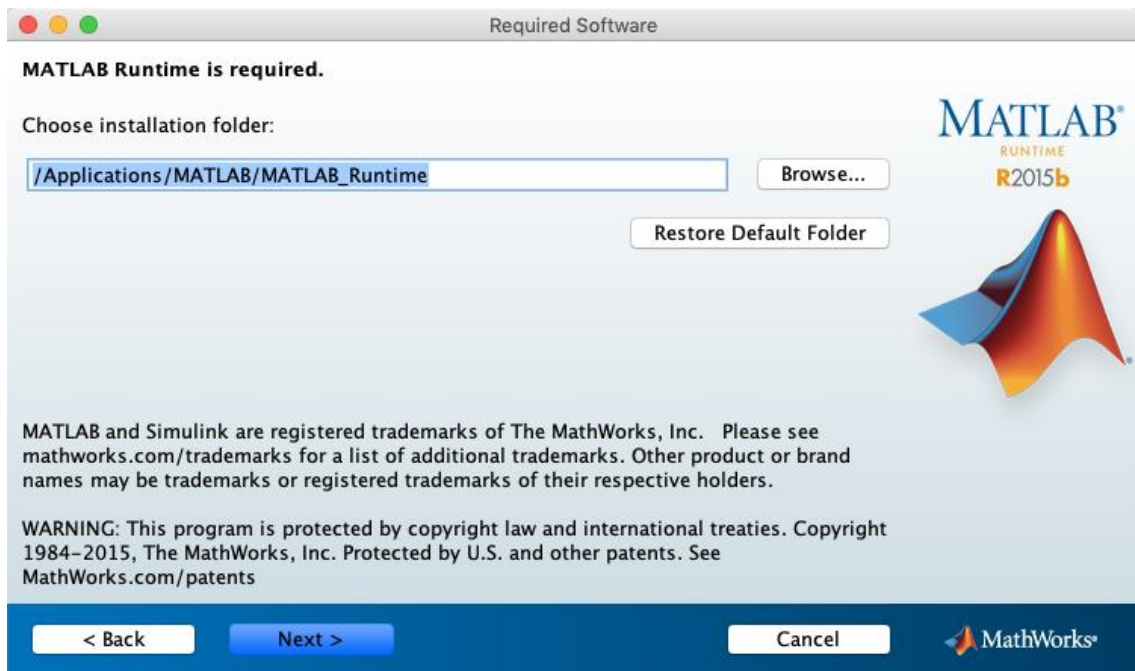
Required Software

MATLAB Runtime is required.

Choose installation folder:

/Applications/MATLAB/MATLAB_Runtime

Browse...

Restore Default Folder

MATLAB®
RUNTIME
R2015b

MATLAB and Simulink are registered trademarks of The MathWorks, Inc. Please see mathworks.com/trademarks for a list of additional trademarks. Other product or brand names may be trademarks or registered trademarks of their respective holders.

WARNING: This program is protected by copyright law and international treaties. Copyright 1984-2015, The MathWorks, Inc. Protected by U.S. and other patents. See MathWorks.com/patents

< Back

Next >

Cancel

MathWorks®